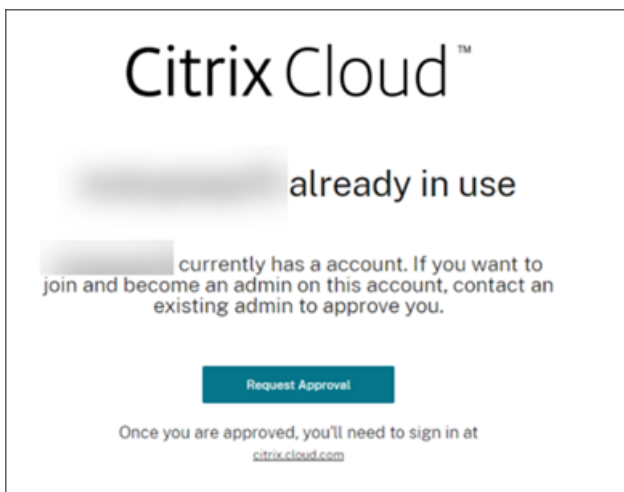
Citrix Cloud™

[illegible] already in use

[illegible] currently has a account. If you want to join and become an admin on this account, contact an existing admin to approve you.

Request Approval

Once you are approved, you'll need to sign in at citrix.cloud.com